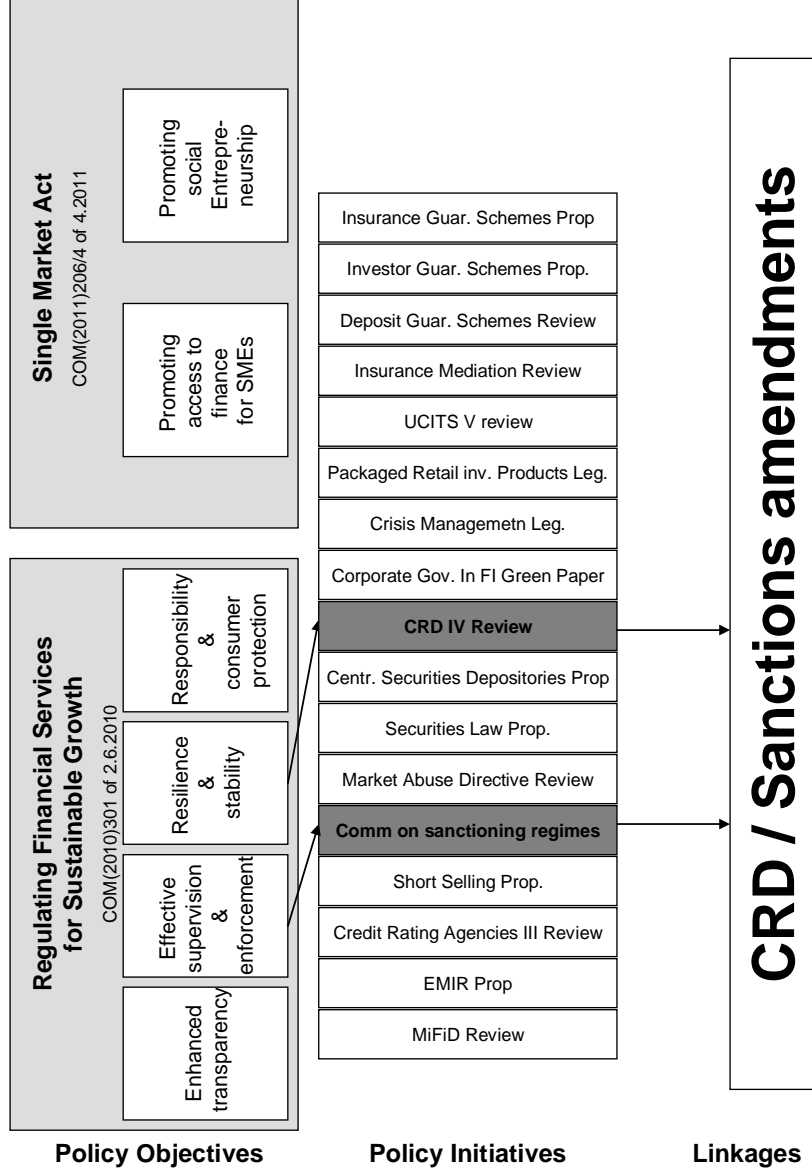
Single Market Act
COM(2011)206/4 of 4.2011

Promoting access to finance for SMEs

Promoting social Entrepreneurship

Regulating Financial Services for Sustainable Growth
COM(2010)301 of 2.6.2010

Enhanced transparency

Effective supervision & enforcement

Resilience & stability

Responsibility & consumer protection

Insurance Guar. Schemes Prop

Investor Guar. Schemes Prop.

Deposit Guar. Schemes Review

Insurance Mediation Review

UCITS V review

Packaged Retail inv. Products Leg.

Crisis Managemetn Leg.

Corporate Gov. In FI Green Paper

CRD IV Review

Centr. Securities Depositories Prop

Securities Law Prop.

Market Abuse Directive Review

Comm on sanctioning regimes

Short Selling Prop.

Credit Rating Agencies III Review

EMIR Prop

MiFiD Review

CRD / Sanctions amendments

Policy Objectives

Policy Initiatives

Linkages